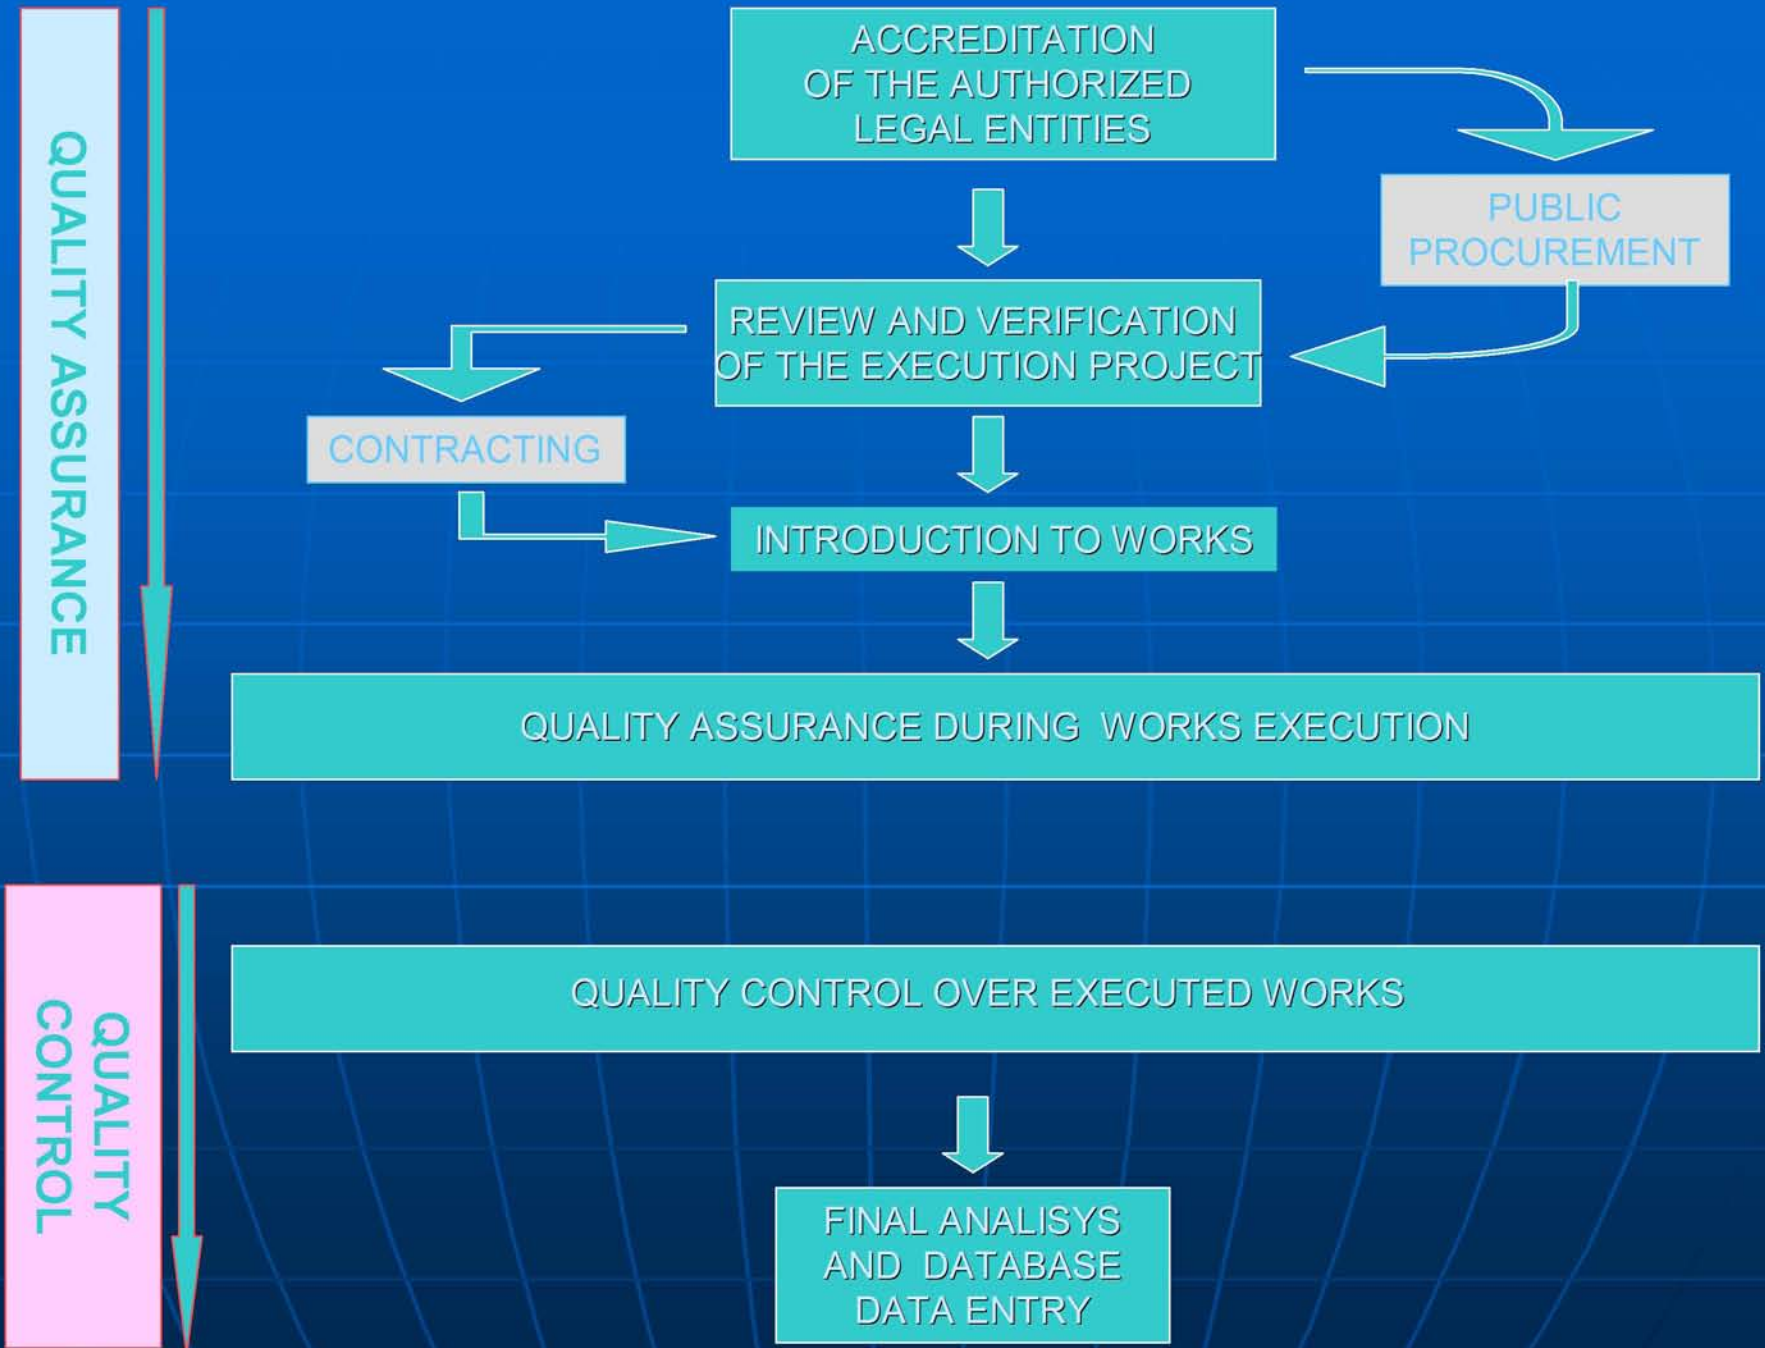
QUALITY ASSURANCE

ACCREDITATION OF THE AUTHORIZED LEGAL ENTITIES

PUBLIC PROCUREMENT

REVIEW AND VERIFICATION OF THE EXECUTION PROJECT

CONTRACTING

INTRODUCTION TO WORKS

QUALITY ASSURANCE DURING WORKS EXECUTION

QUALITY CONTROL

QUALITY CONTROL OVER EXECUTED WORKS

FINAL ANALISYS AND DATABASE DATA ENTRY